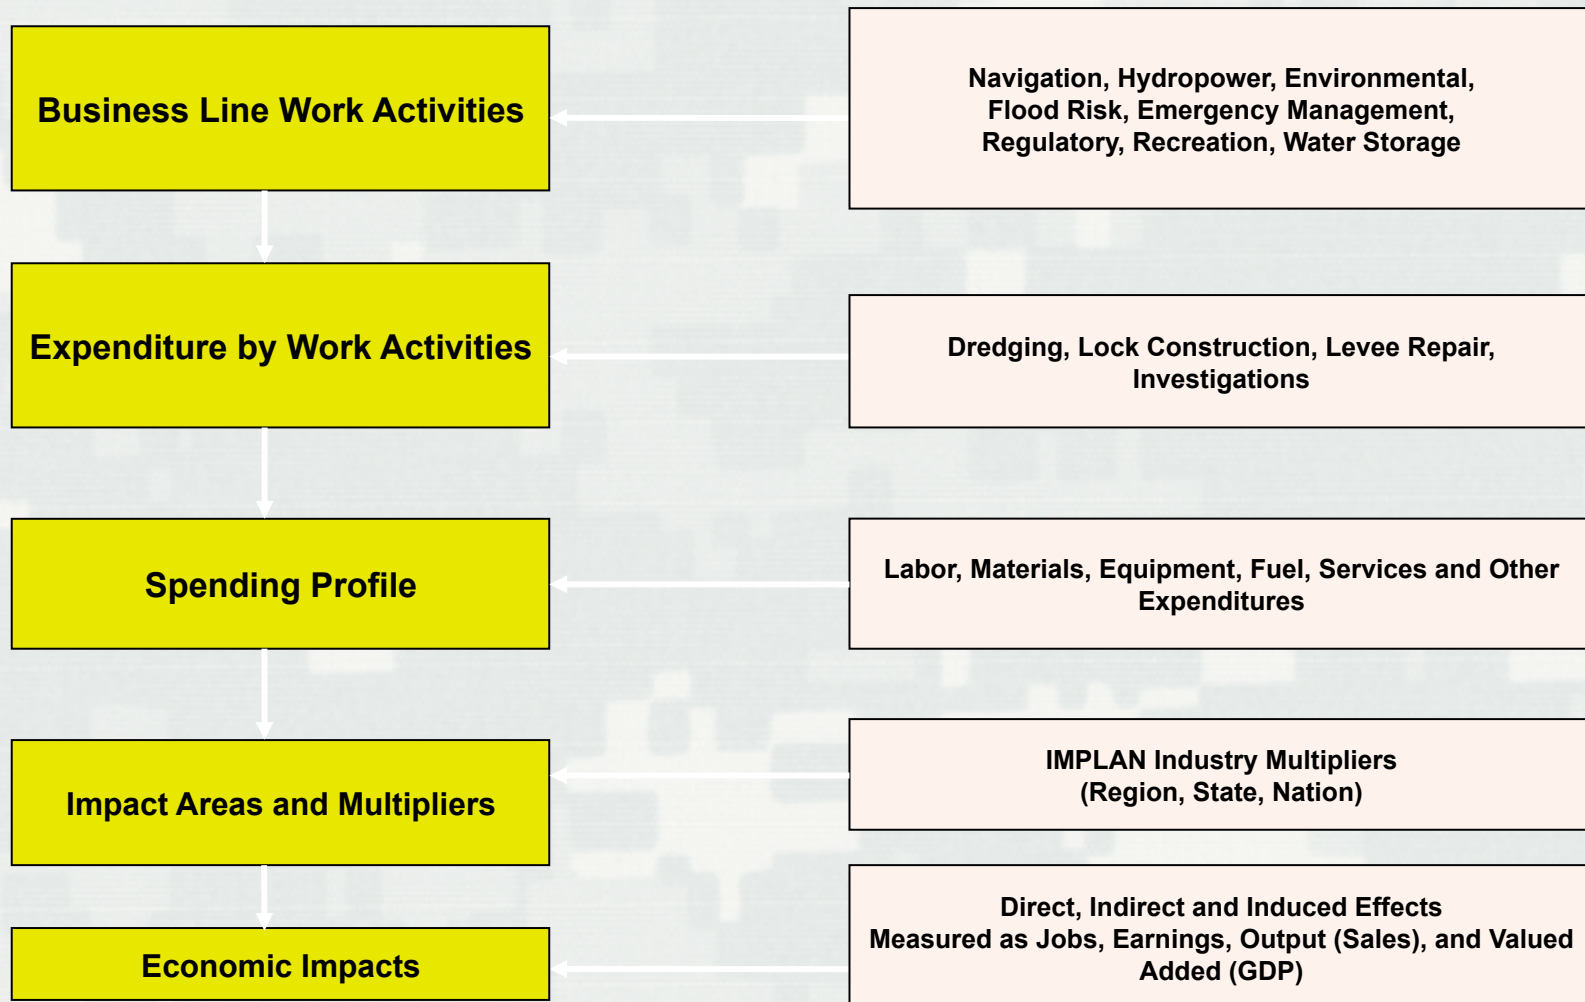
Business Line Work Activities

Navigation, Hydropower, Environmental, Flood Risk, Emergency Management, Regulatory, Recreation, Water Storage

Expenditure by Work Activities

Dredging, Lock Construction, Levee Repair, Investigations

Spending Profile

Labor, Materials, Equipment, Fuel, Services and Other Expenditures

Impact Areas and Multipliers

IMPLAN Industry Multipliers (Region, State, Nation)

Economic Impacts

Direct, Indirect and Induced Effects
Measured as Jobs, Earnings, Output (Sales), and Valued Added (GDP)